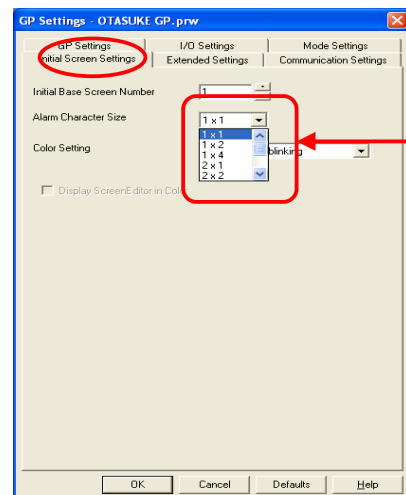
GP Settings - OTASUKE GP.prw

GP Settings
I/O Settings
Mode Settings
Initial Screen Settings
Extended Settings
Communication Settings

Initial Base Screen Number
1

Alarm Character Size
1 x 1
1 x 1
1 x 2
1 x 4
2 x 1
2 x 2

Color Setting
blinking

Display ScreenEditor in Colo

OK
Cancel
Defaults
Help